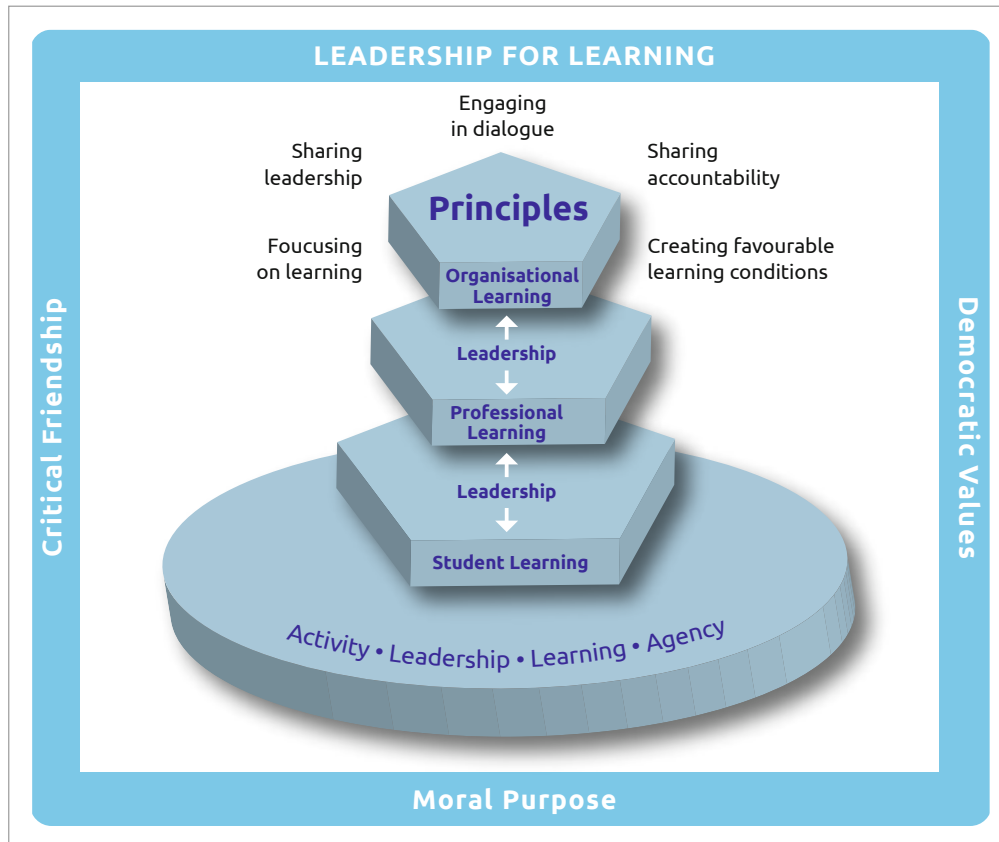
LEADERSHIP FOR LEARNING

Engaging in dialogue

Sharing leadership

Sharing accountability

Principles

Foucusing on learning

Creating favourable learning conditions

Organisational Learning

Leadership

Professional Learning

Leadership

Student Learning

Activity • Leadership • Learning • Agency

Critical Friendship

Democratic Values

Moral Purpose